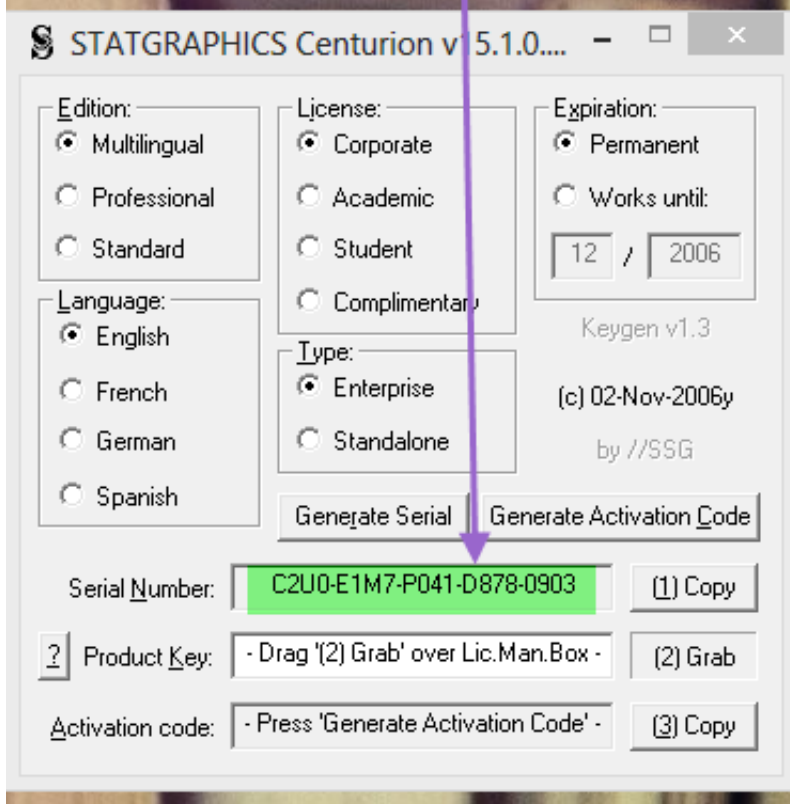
S STATGRAPHICS Centurion v15.1.0....

Edition:
Multilingual
Professional
Standard

License:
Corporate
Academic
Student
Complimentary

Expiration:
Permanent
Works until:
12 / 2006

Language:
English
French
German
Spanish

Type:
Enterprise
Standalone

Keygen v1.3

(c) 02-Nov-2006y

by //SSG

Generate Serial

Generate Activation Code

Serial Number: C2U0-E1M7-P041-D878-0903 (1) Copy

? Product Key: - Drag '(2) Grab' over Lic.Man.Box - (2) Grab

Activation code: - Press 'Generate Activation Code' - (3) Copy